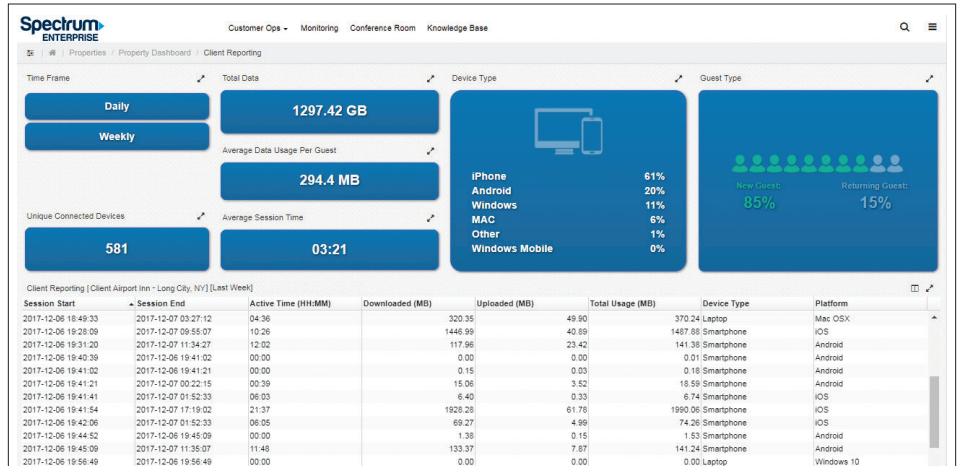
Spectrum ENTERPRISE

Customer Ops ▾ Monitoring Conference Room Knowledge Base

| Properties / Property Dashboard / Client Reporting

Time Frame

Daily

Weekly

Total Data

1297.42 GB

Average Data Usage Per Guest

294.4 MB

Unique Connected Devices

581

Average Session Time

03:21

Device Type

iPhone 61%
Android 20%
Windows 11%
MAC 6%
Other 1%
Windows Mobile 0%

Guest Type

New Guest: 85%

Returning Guest: 15%

Client Reporting | Client Airport Inn - Long City, NY] [Last Week]

| Session Start | Session End | Active Time (HH:MM) | Downloaded (MB) | Uploaded (MB) | Total Usage (MB) | Device Type | Platform |
|---|---|---|---|---|---|---|---|
| 2017-12-06 18:49:33 | 2017-12-07 03:27:12 | 04:36 | 320.35 | 49.90 | 370.24 | Laptop | Mac OSX |
| 2017-12-06 19:28:09 | 2017-12-07 09:55:07 | 10:26 | 1446.99 | 40.89 | 1487.88 | Smartphone | iOS |
| 2017-12-06 19:31:20 | 2017-12-07 11:34:27 | 12:02 | 117.96 | 23.42 | 141.38 | Smartphone | Android |
| 2017-12-06 19:40:39 | 2017-12-06 19:41:02 | 00:00 | 0.00 | 0.00 | 0.01 | Smartphone | Android |
| 2017-12-06 19:41:02 | 2017-12-06 19:41:21 | 00:00 | 0.15 | 0.03 | 0.18 | Smartphone | Android |
| 2017-12-06 19:41:21 | 2017-12-07 00:22:15 | 00:39 | 15.06 | 3.52 | 18.59 | Smartphone | Android |
| 2017-12-06 19:41:41 | 2017-12-07 01:52:33 | 06:03 | 6.40 | 0.33 | 6.74 | Smartphone | iOS |
| 2017-12-06 19:41:54 | 2017-12-07 17:19:02 | 21:37 | 1928.28 | 61.78 | 1990.06 | Smartphone | iOS |
| 2017-12-06 19:42:06 | 2017-12-07 01:52:33 | 06:05 | 69.27 | 4.99 | 74.26 | Smartphone | iOS |
| 2017-12-06 19:44:52 | 2017-12-06 19:45:09 | 00:00 | 1.38 | 0.15 | 1.53 | Smartphone | Android |
| 2017-12-06 19:45:09 | 2017-12-07 11:35:07 | 11:48 | 133.37 | 7.87 | 141.24 | Smartphone | Android |
| 2017-12-06 19:56:49 | 2017-12-06 19:56:49 | 00:00 | 0.00 | 0.00 | 0.00 | Laptop | Windows 10 |